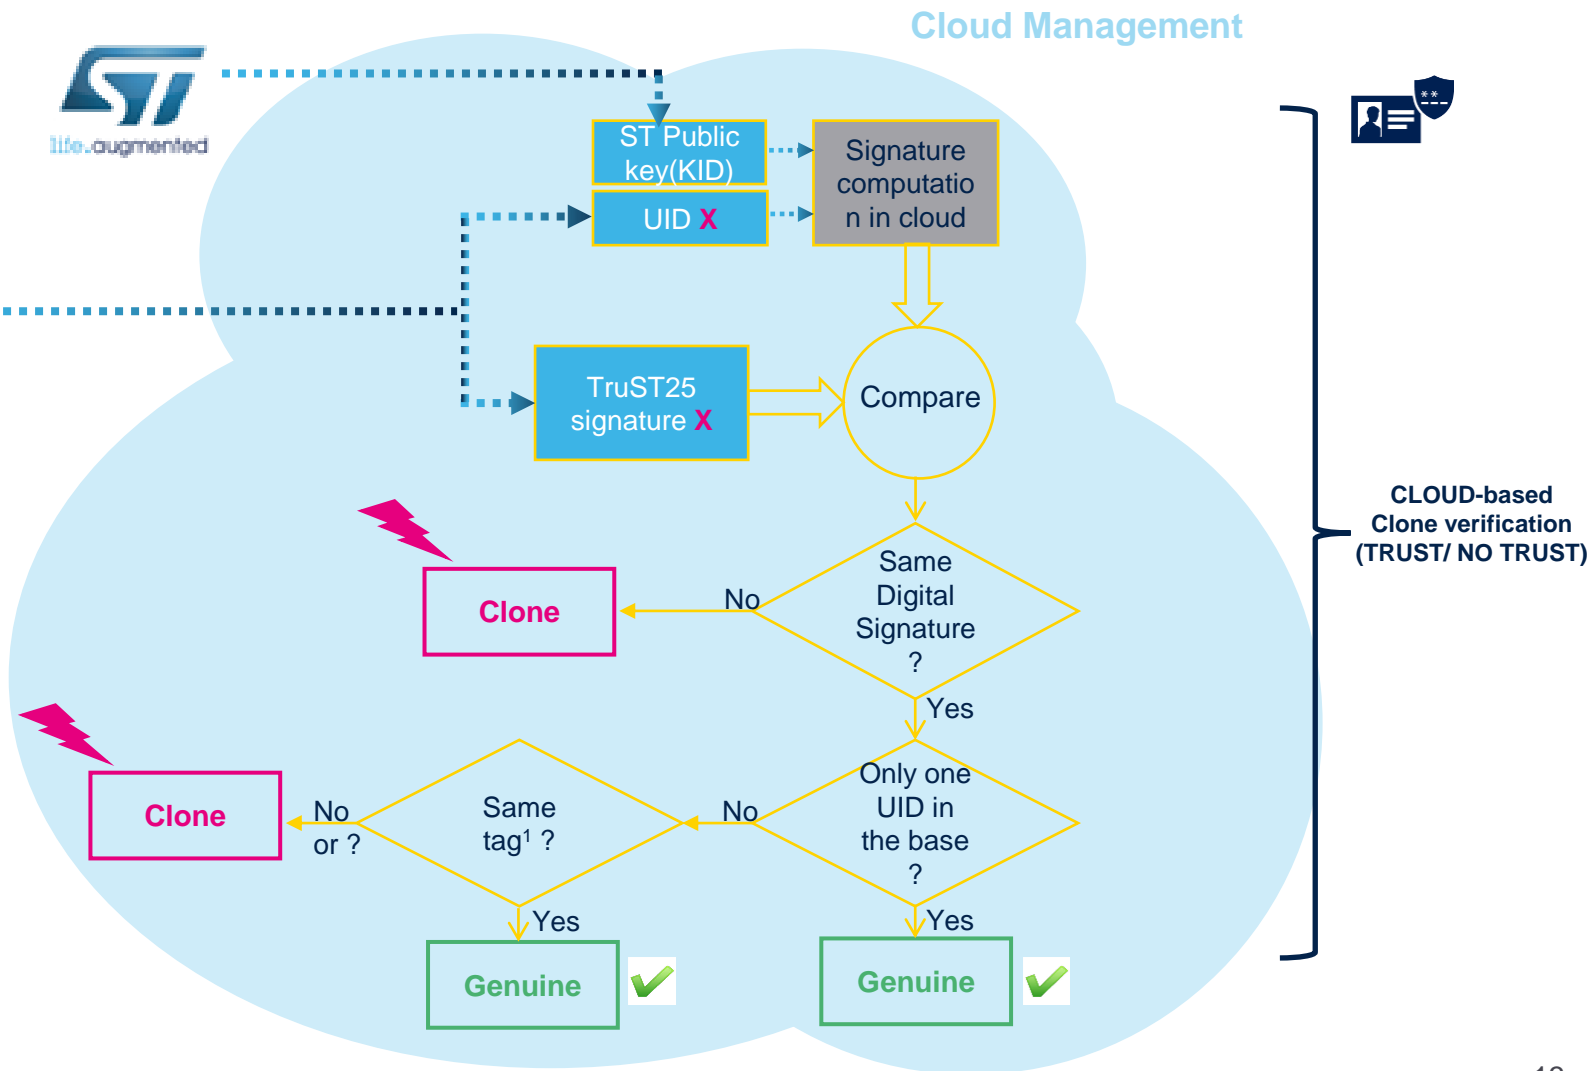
Cloud Management

life.augmented

ST Public key(KID)

UID X

Signature computation in cloud

TruST25 signature X

Compare

Same Digital Signature ?

No

Clone

Yes

Only one UID in the base ?

No

Same tag$^1$ ?

No or ?

Clone

Yes

Genuine

Yes

Genuine

CLOUD-based Clone verification (TRUST/ NO TRUST)

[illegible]